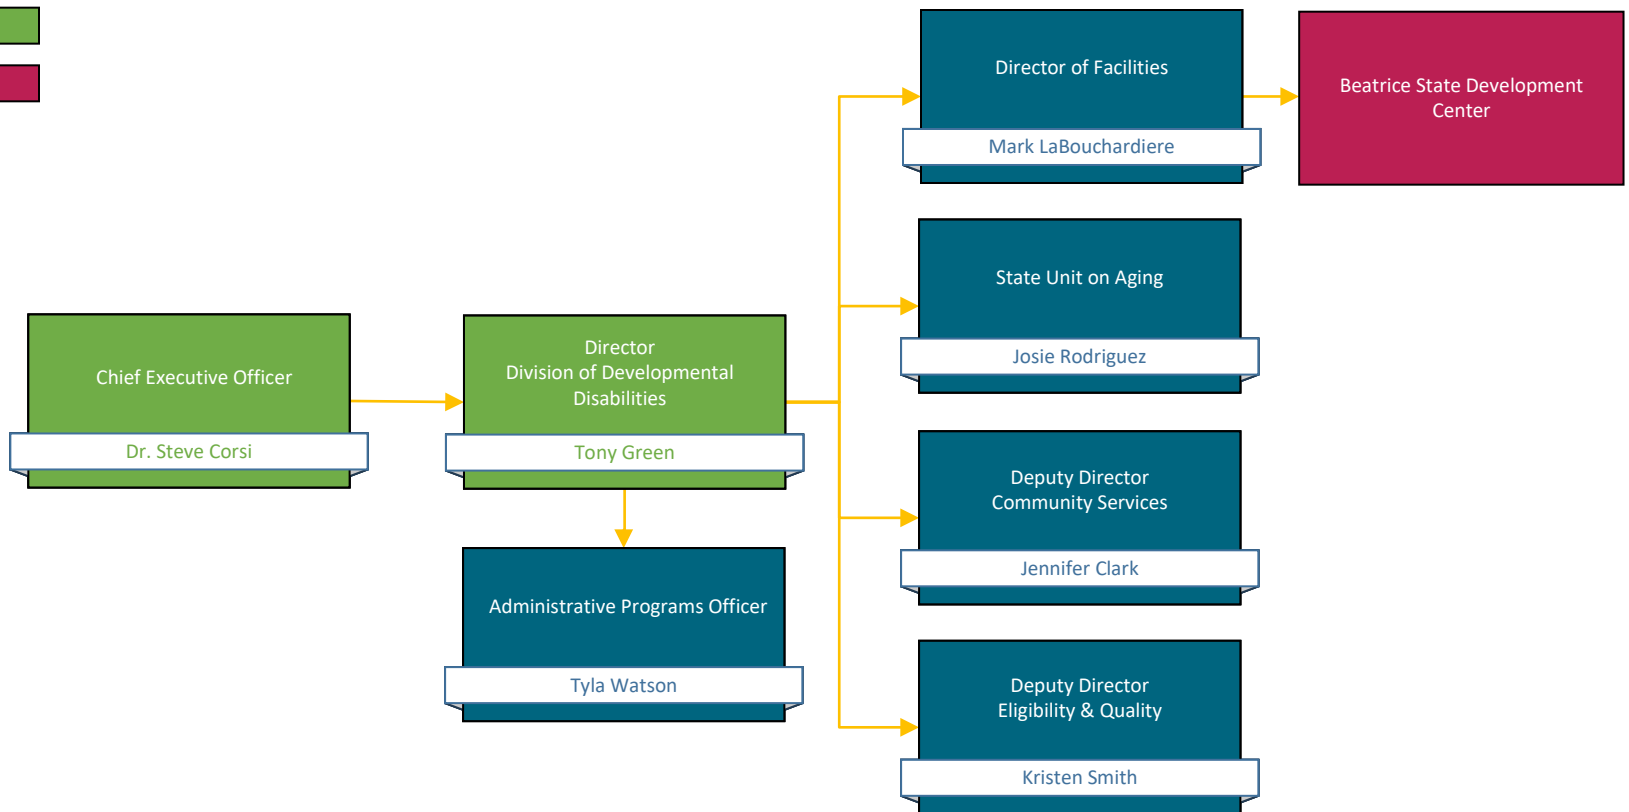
Chief Executive Officer

Dr. Steve Corsi

Director
Division of Developmental Disabilities

Tony Green

Administrative Programs Officer

Tyla Watson

Director of Facilities

Mark LaBouchardiere

Beatrice State Development Center

State Unit on Aging

Josie Rodriguez

Deputy Director
Community Services

Jennifer Clark

Deputy Director
Eligibility & Quality

Kristen Smith